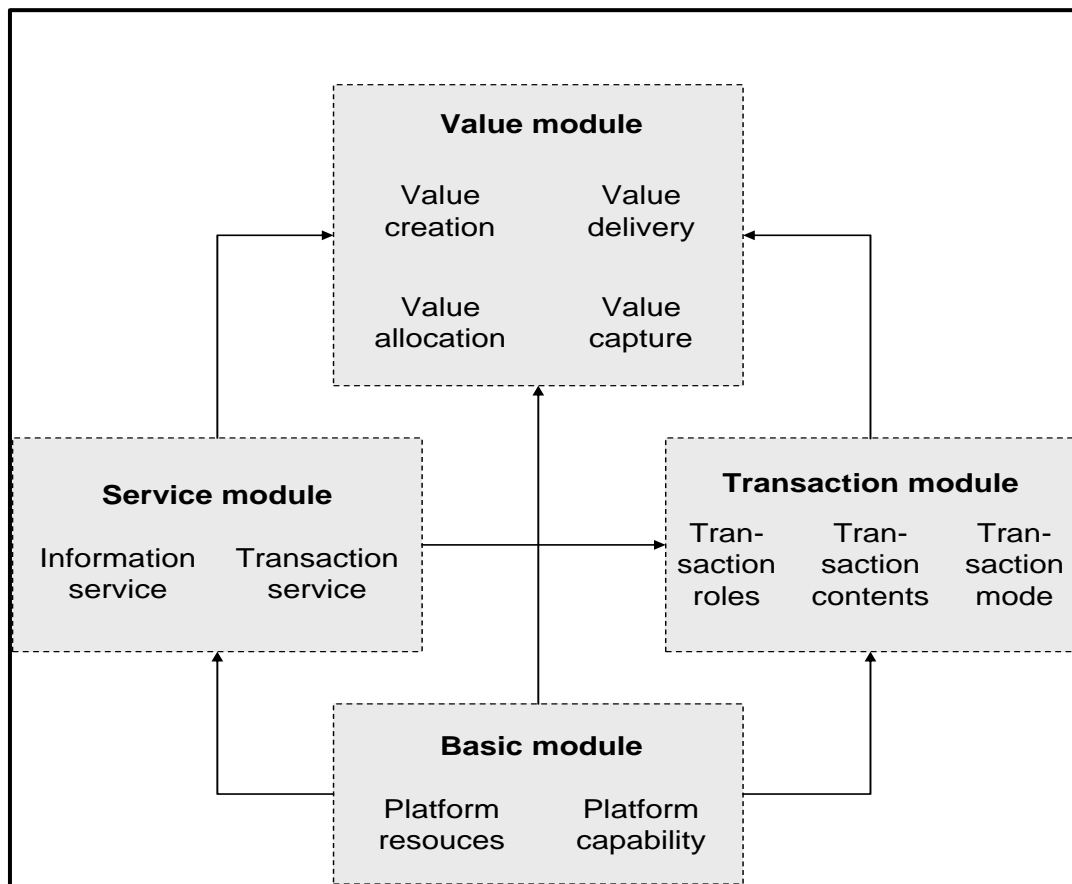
**Value module**

Value creation

Value delivery

Value allocation

Value capture

**Service module**

Information service

Transaction service

**Transaction module**

Transaction roles

Transaction contents

Transaction mode

**Basic module**

Platform resouces

Platform capability